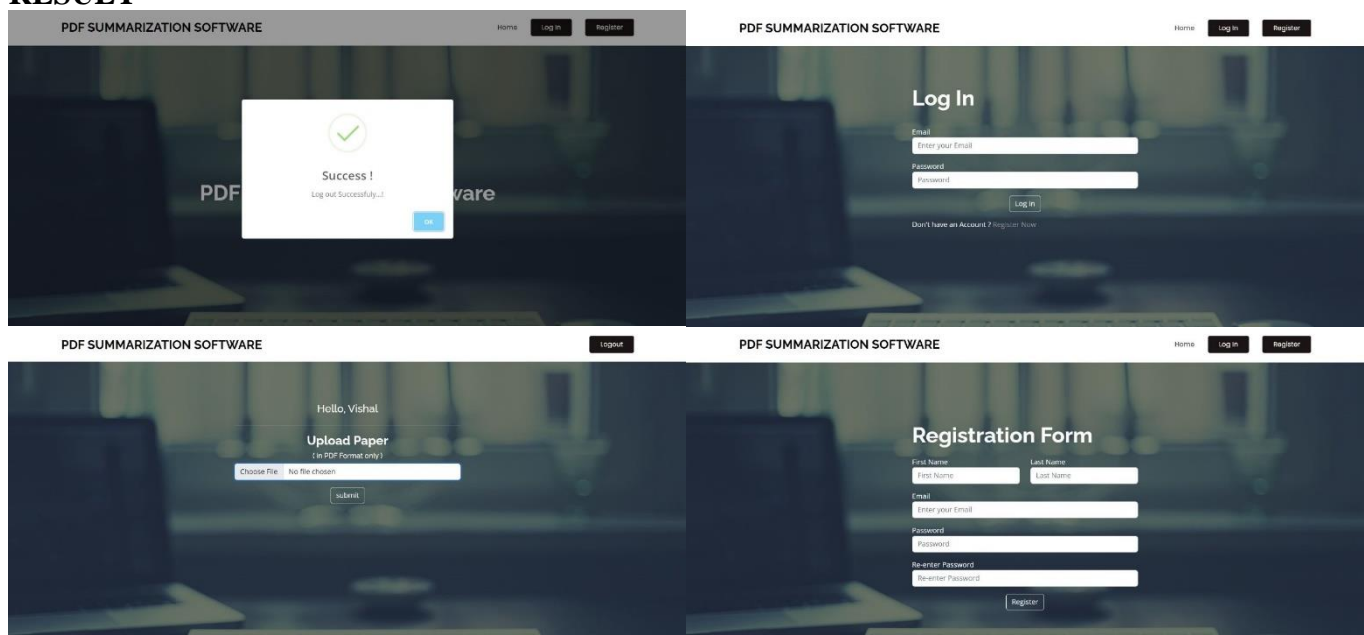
RESULT

PDF SUMMARIZATION SOFTWARE

Home Log In Register

Success !

Log out Successfuly...!

OK

PDF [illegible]ware

PDF SUMMARIZATION SOFTWARE

Home Log In Register

Log In

Email

Enter your Email

Password

Password

Log In

Don't have an Account ? Register Now

PDF SUMMARIZATION SOFTWARE

Logout

Hello, Vishal

Upload Paper

( In PDF Format only )

Choose File No file chosen

submit

PDF SUMMARIZATION SOFTWARE

Home Log In Register

Registration Form

First Name

First Name

Last Name

Last Name

Email

Enter your Email

Password

Password

Re-enter Password

Re-enter Password

Register